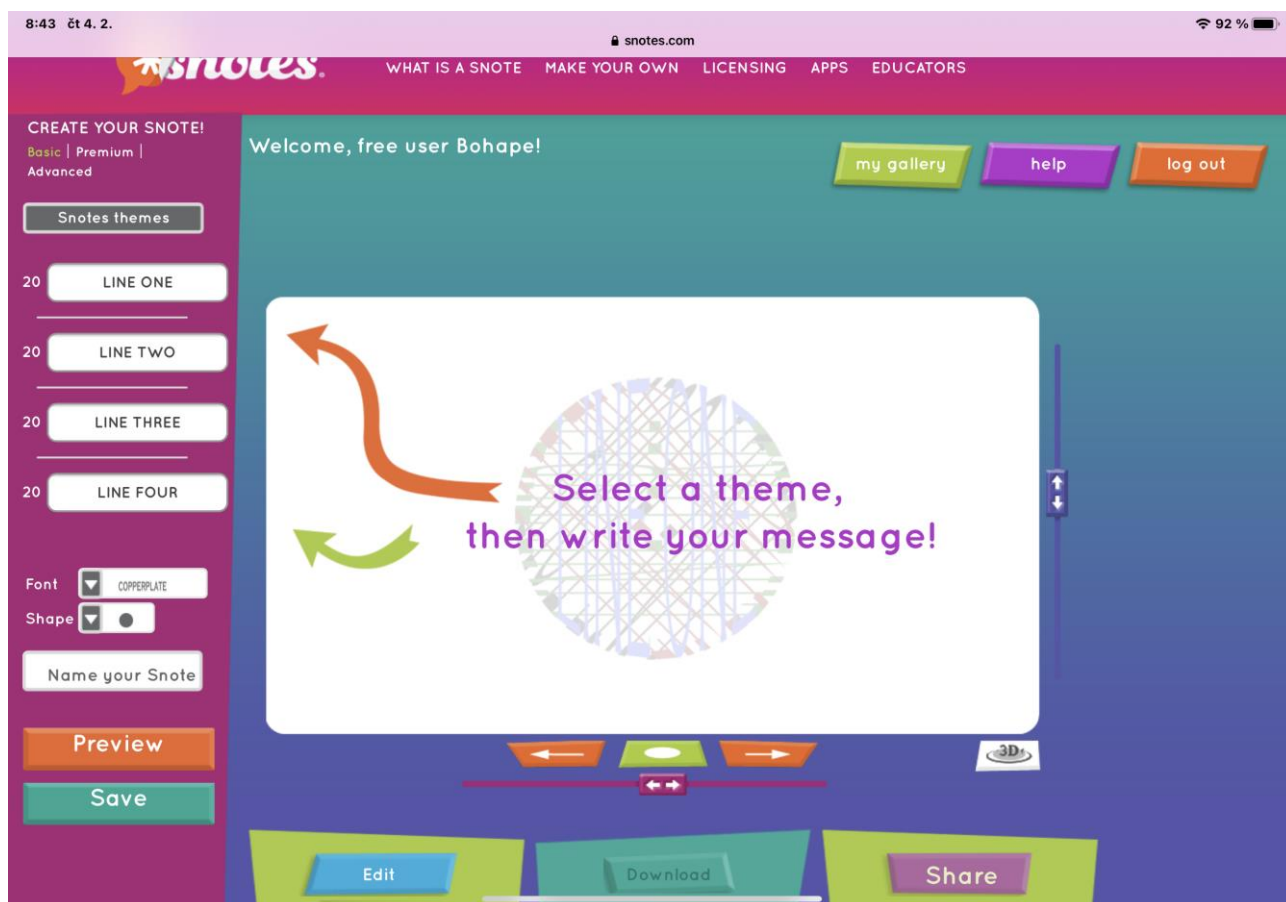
8:43 čt 4. 2.
snotes.com
92 %

snotes.

WHAT IS A SNOTE MAKE YOUR OWN LICENSING APPS EDUCATORS

CREATE YOUR SNOTE!
Basic | Premium | Advanced

Snotes themes

20 LINE ONE
20 LINE TWO
20 LINE THREE
20 LINE FOUR

Font COPPERPLATE
Shape

Name your Snote

Preview
Save

Welcome, free user Bohape!

my gallery help log out

Select a theme, then write your message!

3D

Edit Download Share